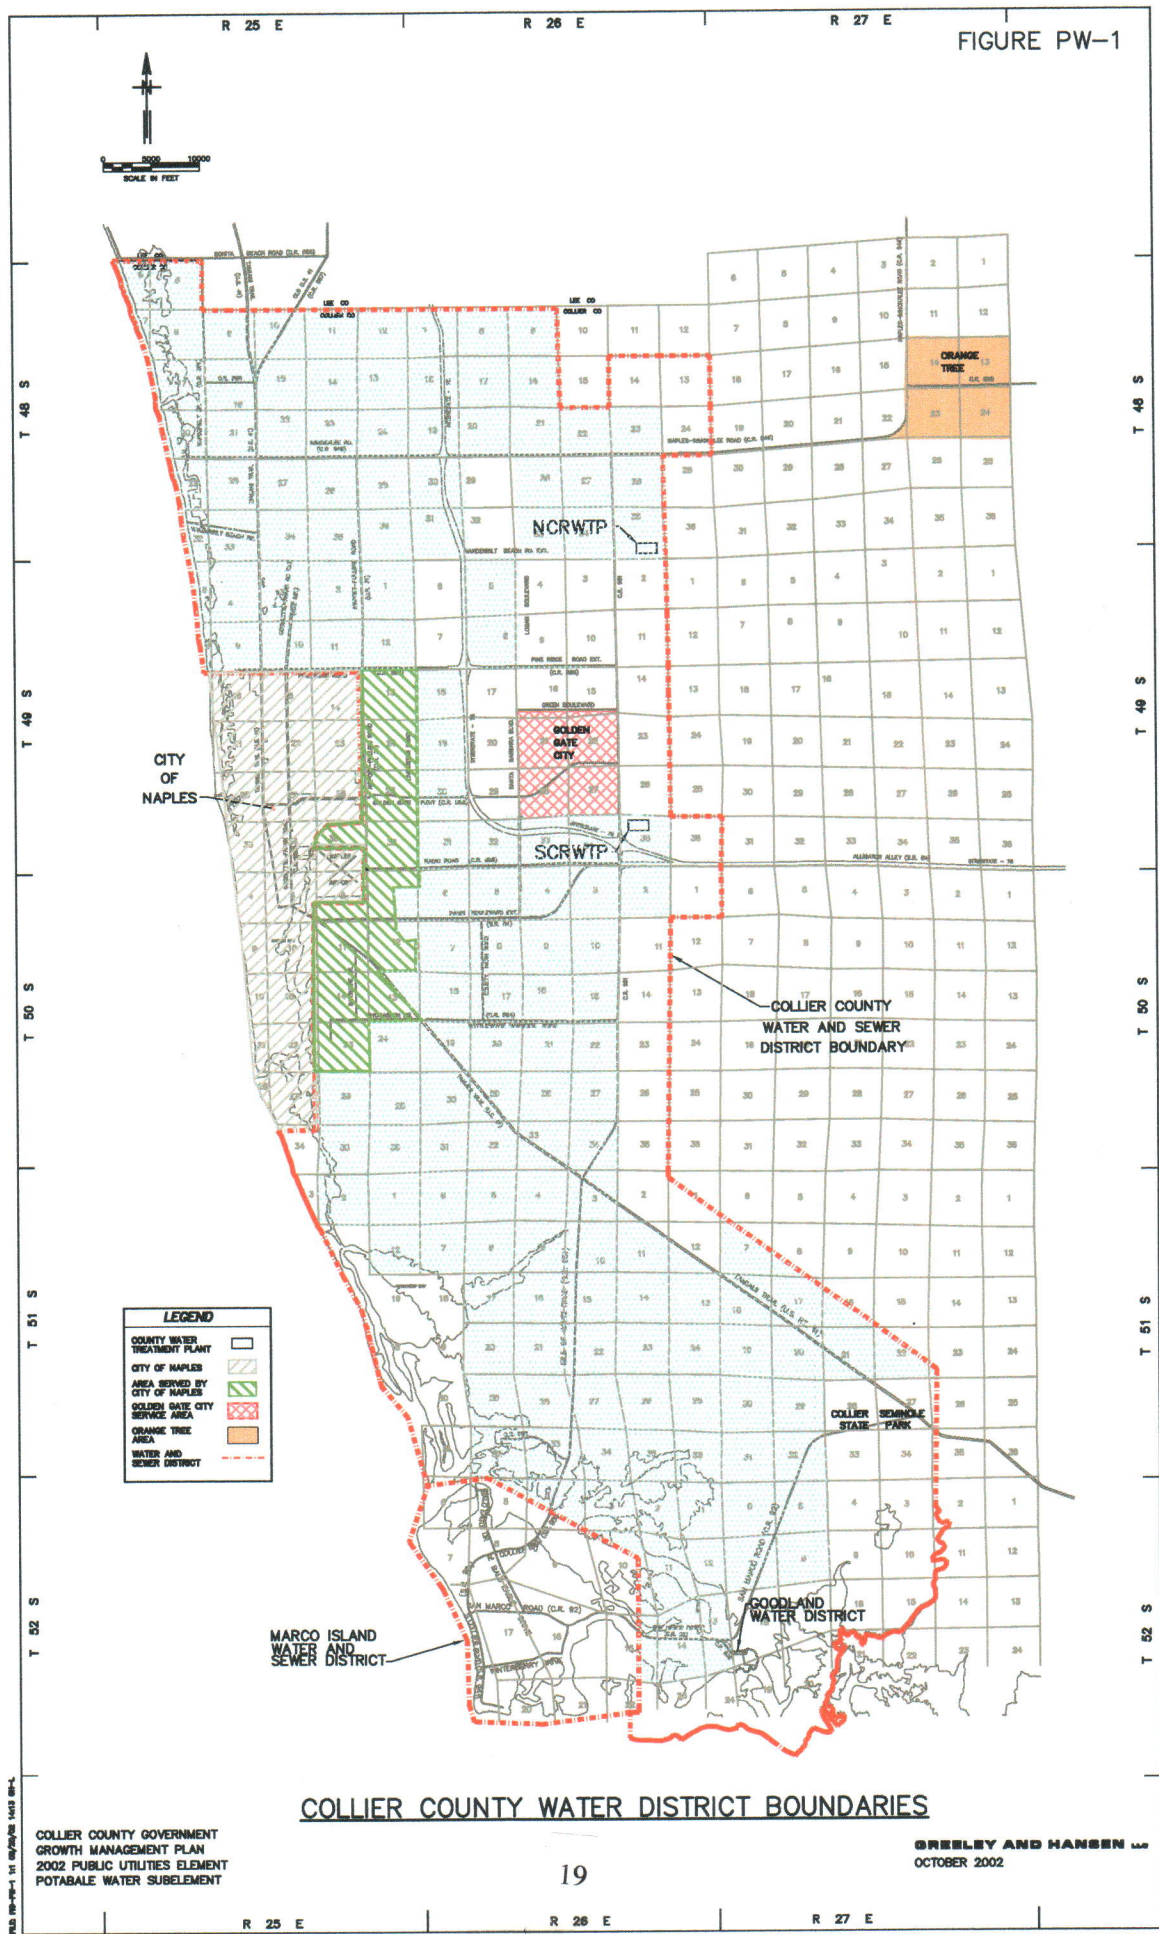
R 25 E

R 26 E

R 27 E

FIGURE PW-1

N

0 5000 10000
SCALE IN FEET

T 48 S

T 49 S

T 50 S

T 51 S

T 52 S

LEE CO
COLLIER CO

ORANGE TREE

NCRWTP

GOLDEN GATE CITY

CITY OF NAPLES

SCRWTP

COLLIER COUNTY WATER AND SEWER DISTRICT BOUNDARY

COLLIER SEMINOLE STATE PARK

GOODLAND WATER DISTRICT

MARCO ISLAND WATER AND SEWER DISTRICT

LEGEND
COUNTY WATER TREATMENT PLANT
CITY OF NAPLES
AREA SERVED BY CITY OF NAPLES
GOLDEN GATE CITY SERVICE AREA
ORANGE TREE AREA
WATER AND SEWER DISTRICT

COLLIER COUNTY WATER DISTRICT BOUNDARIES

COLLIER COUNTY GOVERNMENT
GROWTH MANAGEMENT PLAN
2002 PUBLIC UTILITIES ELEMENT
POTABALE WATER SUBELEMENT

19

GREELEY AND HANSEN LLC
OCTOBER 2002

R 25 E

R 26 E

R 27 E